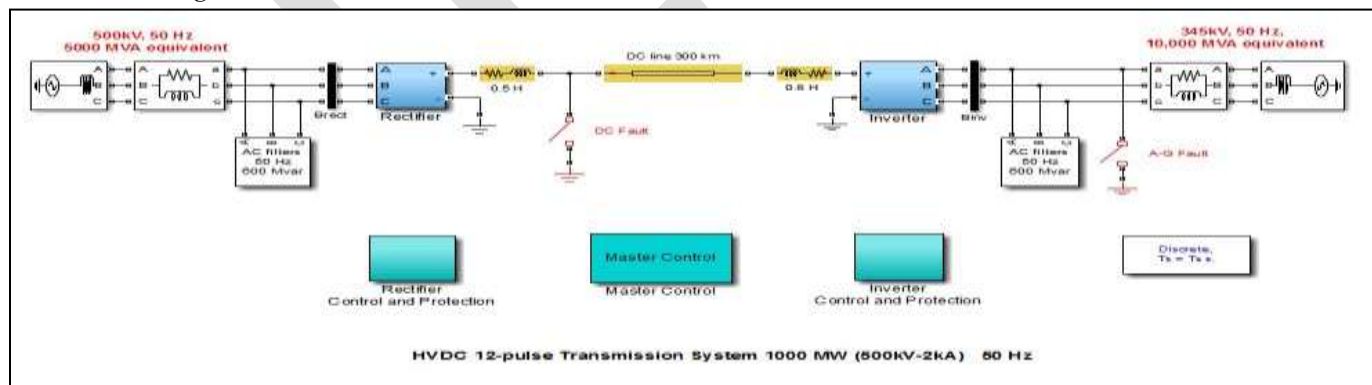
500kV, 50 Hz
5000 MVA equivalent

A
B
C

A
B
C

a
b
c

Brect

A
B
C

+
-

Rectifier

0.5 H

DC Fault

DC line 300 km

0.5 H

+
-

Inverter

A
B
C

Binv

AC filters
50 Hz
600 Mvar

AC filters
50 Hz
600 Mvar

A-G Fault

345kV, 50 Hz,
10,000 MVA equivalent

a
b
c

A
B
C

Rectifier
Control and Protection

Master Control

Master Control

Inverter
Control and Protection

Discrete,
Ts = Ts s.

HVDC 12-pulse Transmission System 1000 MW (500kV-2kA) 50 Hz